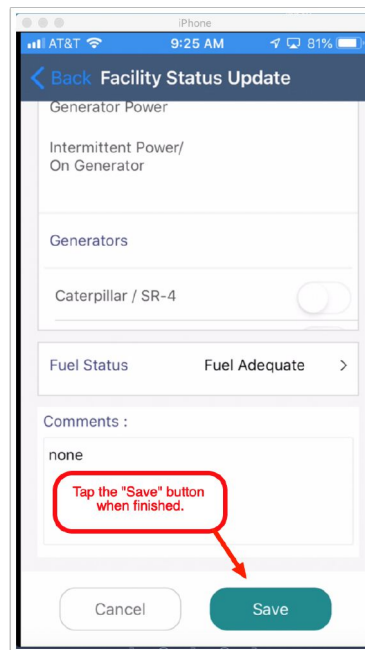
iPhone

AT&T 9:25 AM 81%

Back Facility Status Update

Generator Power

Intermittent Power/ On Generator

Generators

Caterpillar / SR-4

Fuel Status Fuel Adequate >

Comments :

none

Tap the "Save" button when finished.

Cancel

Save